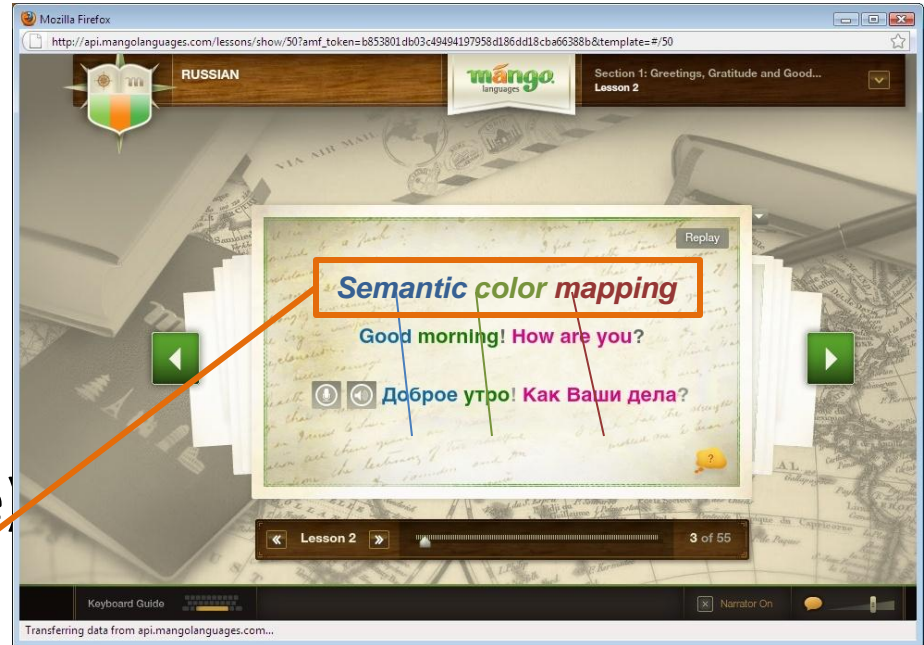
Mozilla Firefox

http://api.mangolanguages.com/lessons/show/50?amf_token=b853801db03c49494197958d186dd18cba66388b&template=#/50

RUSSIAN

mango languages

Section 1: Greetings, Gratitude and Good...
Lesson 2

VIA AIR MAIL

Replay

Semantic color mapping

Good morning! How are you?

Доброе утро! Как Ваши дела?

Lesson 2

3 of 55

Keyboard Guide

Narrator On

Transferring data from api.mangolanguages.com...